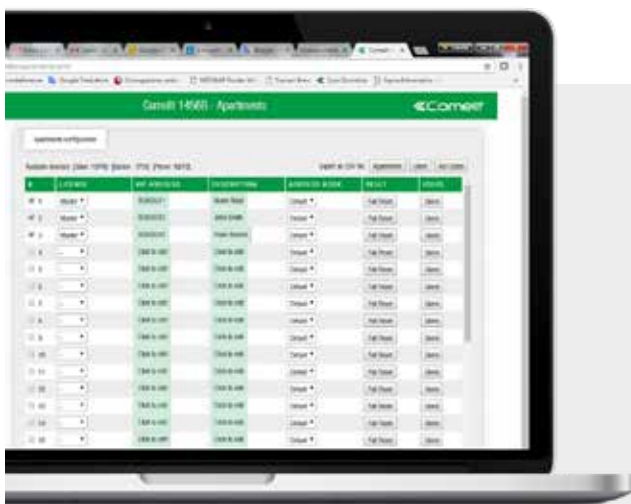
Comelit 1456S - Apartments

Comelit

Apartments configuration

LICENSE

SIP ADDRESS

DESCRIPTION

ADDRESS BOOK

RESET

ISSUE

Master

Master

Master

Click to edit

Click to edit

Click to edit

Default

Default

Default

Full Reset

Full Reset

Full Reset